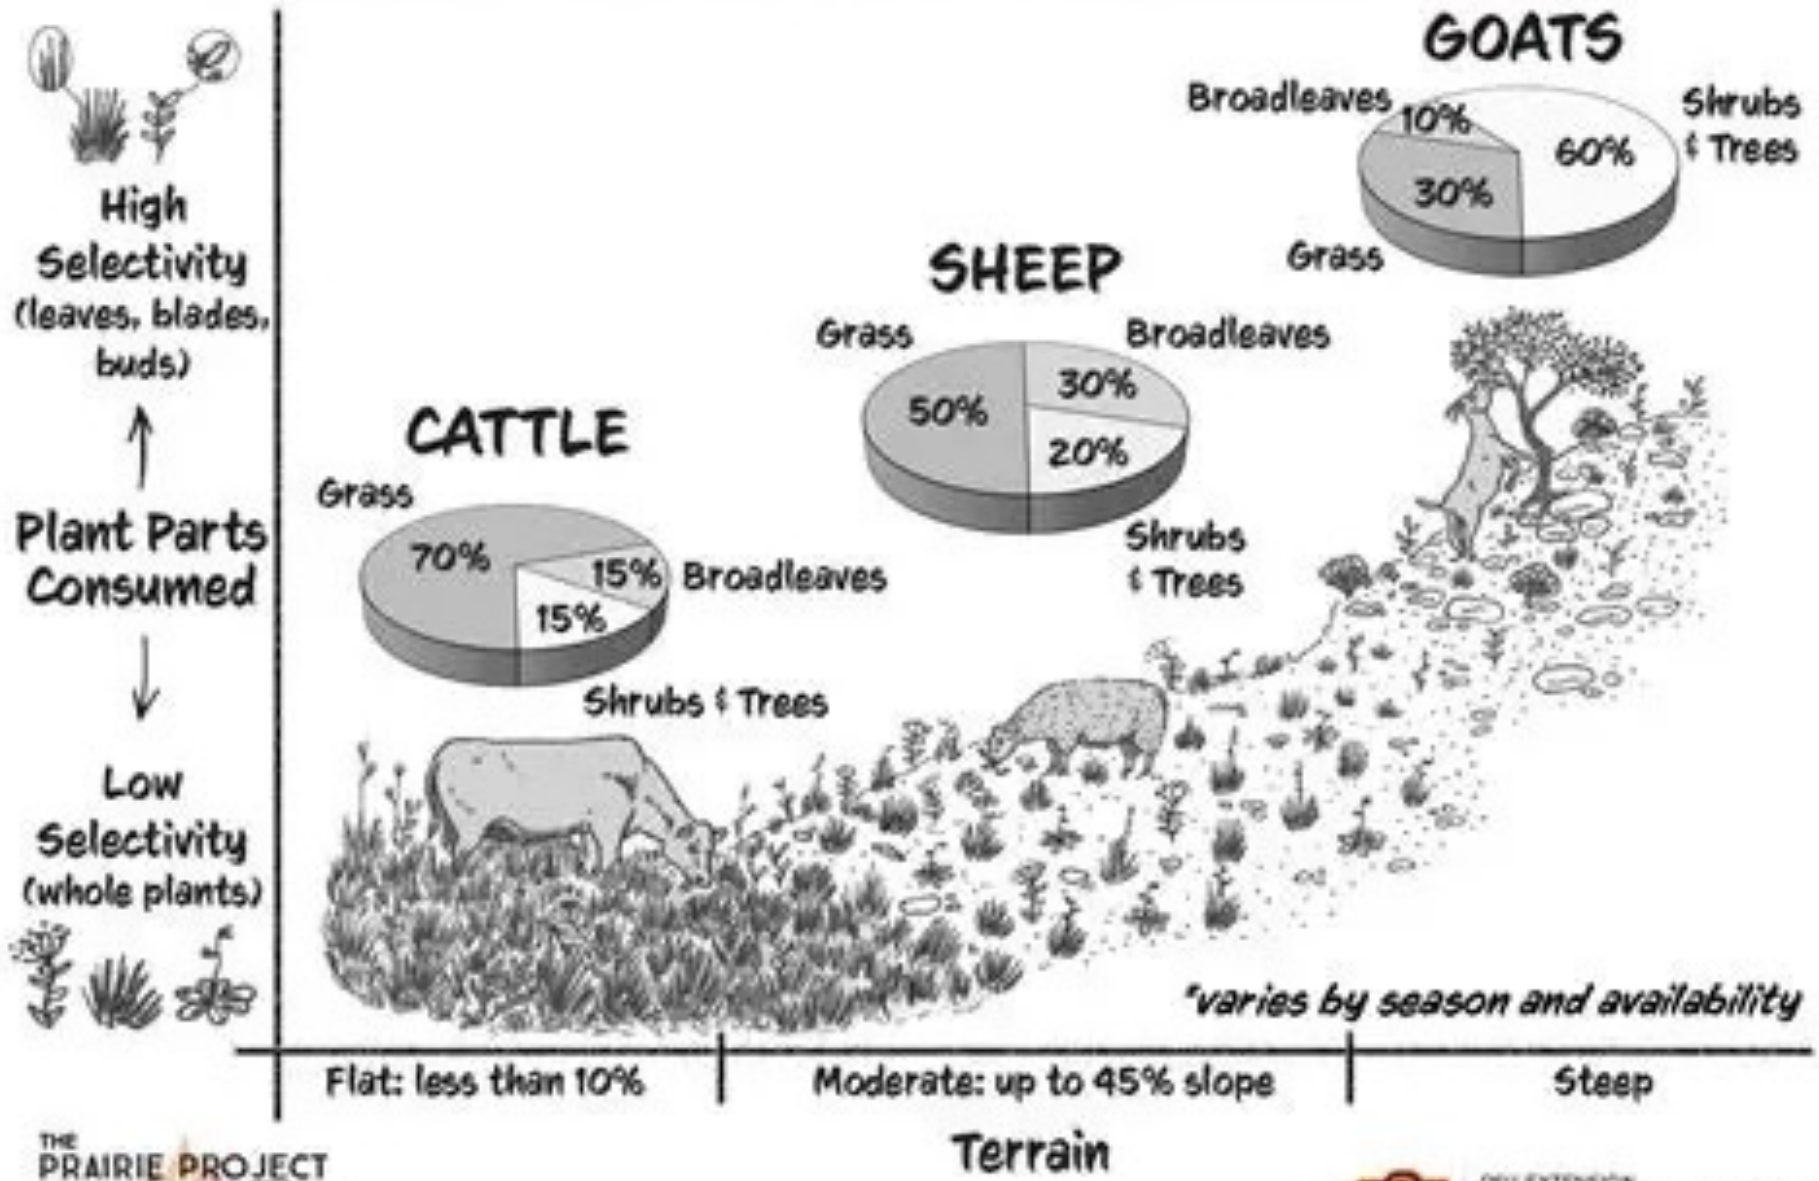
High Selectivity (leaves, blades, buds)

Plant Parts Consumed

Low Selectivity (whole plants)

GOATS

Broadleaves 10%
30%
60%
Shrubs & Trees
Grass

SHEEP

Grass
Broadleaves
50%
30%
20%
Shrubs & Trees

CATTLE

Grass
70%
15%
15%
Broadleaves
Shrubs & Trees

*varies by season and availability

Flat: less than 10%
Moderate: up to 45% slope
Steep

Terrain

THE PRAIRIE PROJECT

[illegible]